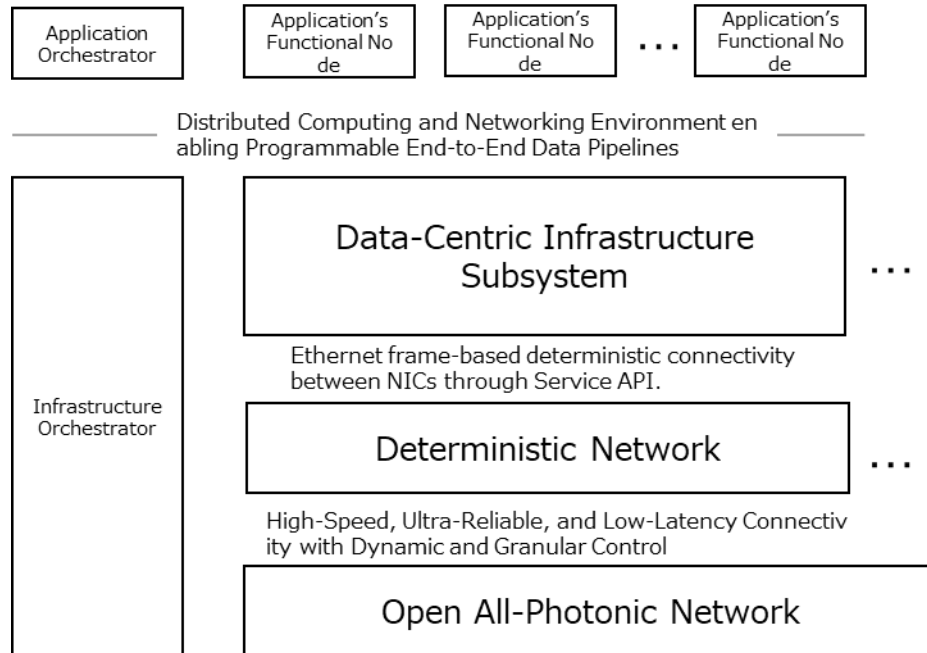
Application Orchestrator

Application's Functional Node

Application's Functional Node

...

Application's Functional Node

Distributed Computing and Networking Environment enabling Programmable End-to-End Data Pipelines

Infrastructure Orchestrator

Data-Centric Infrastructure Subsystem

...

Ethernet frame-based deterministic connectivity between NICs through Service API.

Deterministic Network

...

High-Speed, Ultra-Reliable, and Low-Latency Connectivity with Dynamic and Granular Control

Open All-Photonic Network